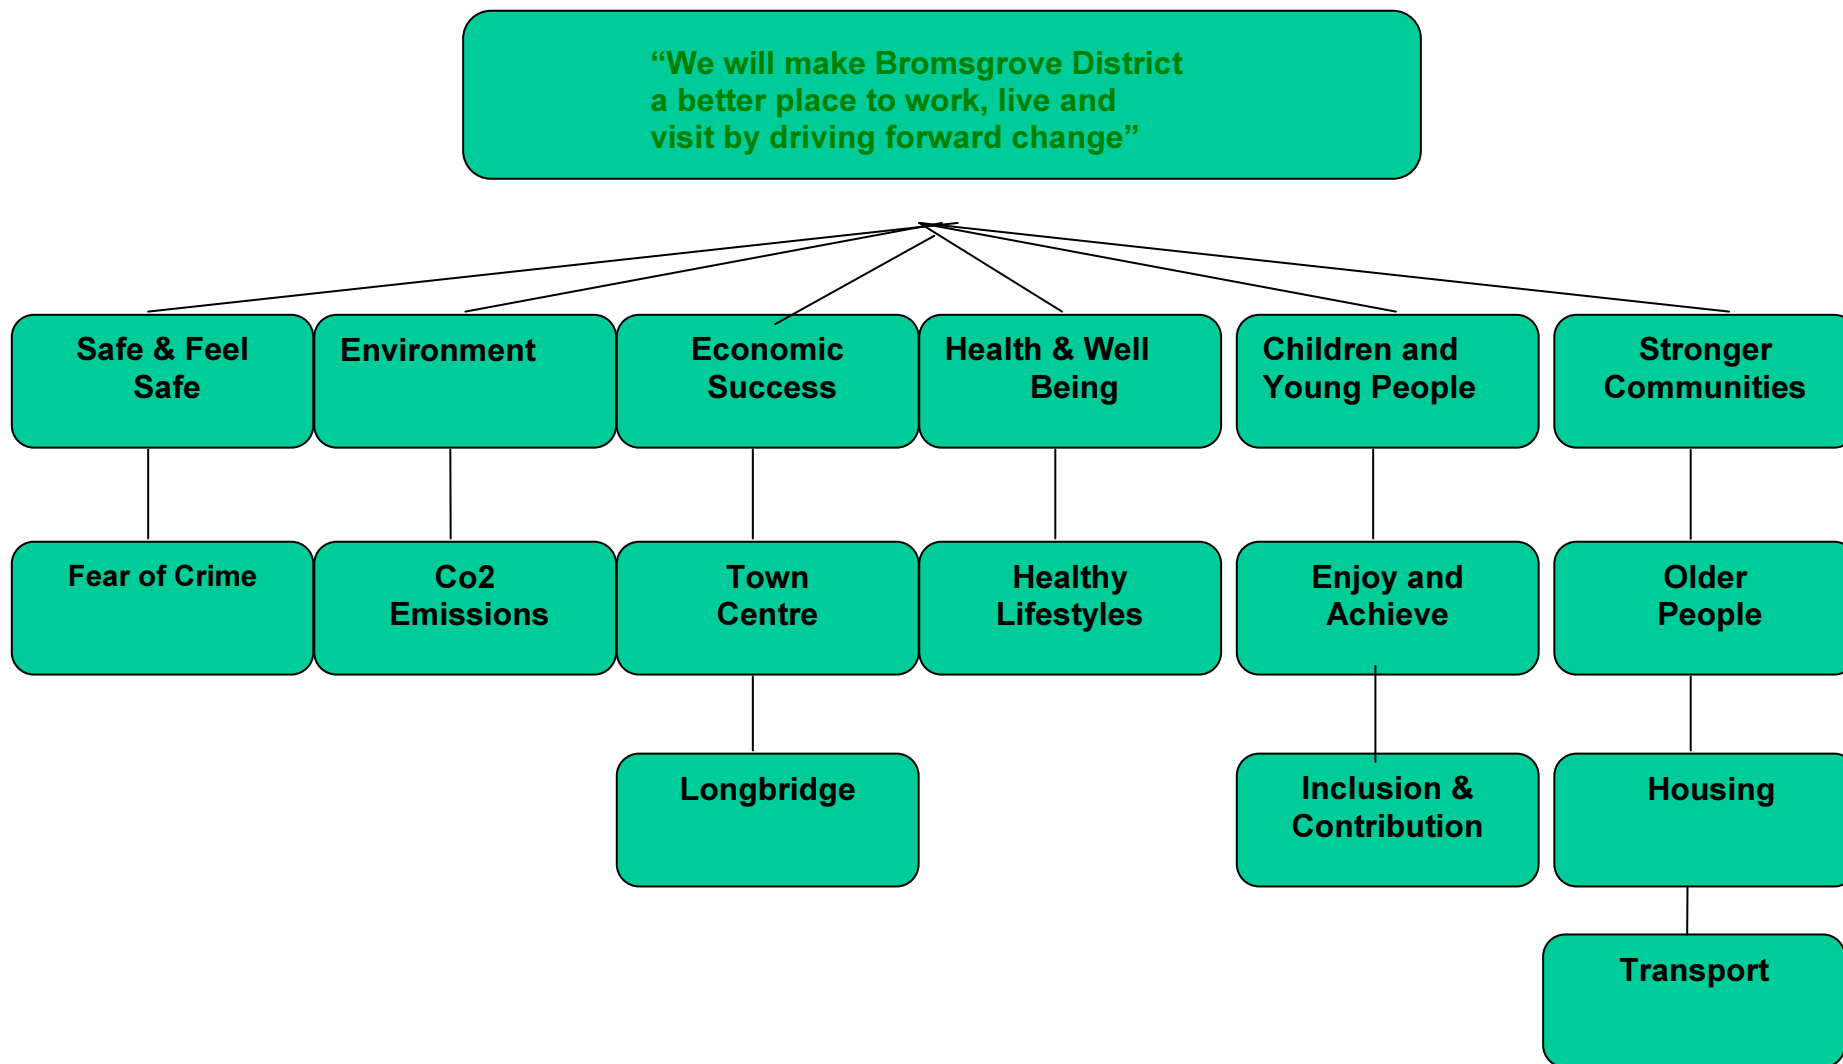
“We will make Bromsgrove District a better place to work, live and visit by driving forward change”

Safe & Feel Safe

Environment

Economic Success

Health & Well Being

Children and Young People

Stronger Communities

Fear of Crime

Co2 Emissions

Town Centre

Healthy Lifestyles

Enjoy and Achieve

Older People

Longbridge

Inclusion & Contribution

Housing

Transport